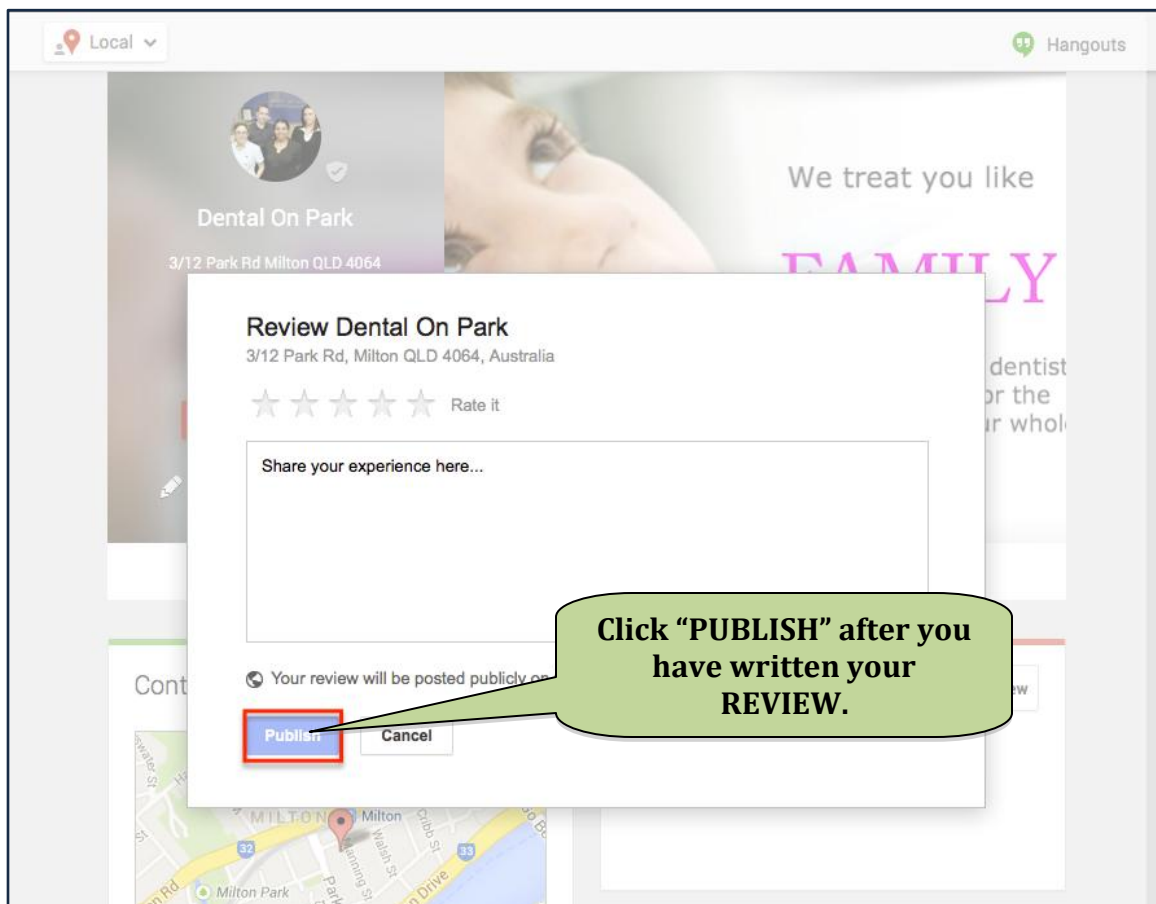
Local

Hangouts

Dental On Park

3/12 Park Rd Milton QLD 4064

We treat you like

FAMILY

dentist
or the
r whol

Review Dental On Park
3/12 Park Rd, Milton QLD 4064, Australia

Rate it

Share your experience here...

Click "PUBLISH" after you have written your REVIEW.

Your review will be posted publicly on

Publish

Cancel

Cont

ew

MILTON

Milton

Milton Park

32

33

Cribb St

Walsh St

Manning St

Park

Drive

Rd